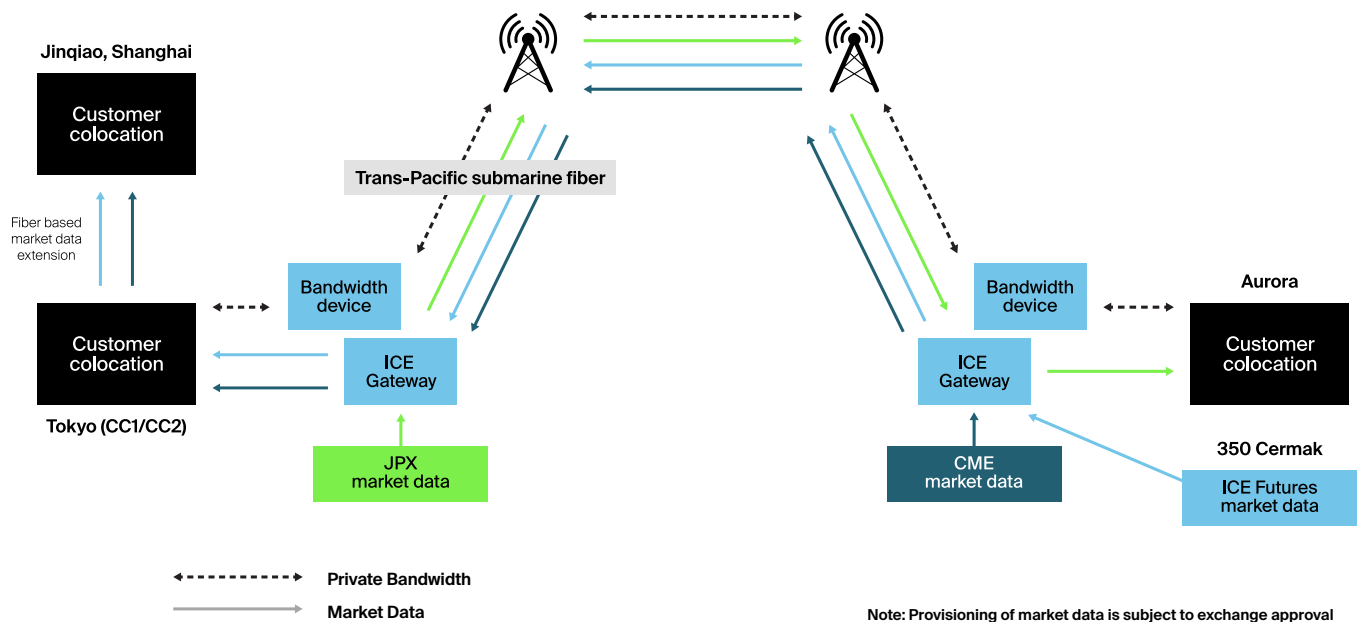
Jinqiao, Shanghai

Customer colocation

Fiber based market data extension

Customer colocation

Tokyo (CC1/CC2)

Trans-Pacific submarine fiber

Bandwidth device

ICE Gateway

JPX market data

Bandwidth device

ICE Gateway

CME market data

Aurora

Customer colocation

350 Cermak

ICE Futures market data

Private Bandwidth

Market Data

Note: Provisioning of market data is subject to exchange approval